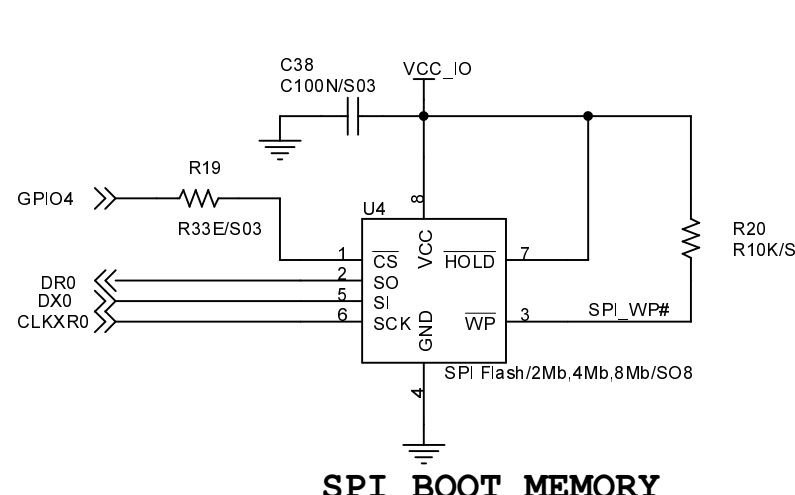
C38
C100N/S03

VCC_IO

R19
GPIO4
R33E/S03

U4
8
VCC
1 $\overline{CS}$
2 SO
5 SI
6 SCK
GND
$\overline{HOLD}$ 7
$\overline{WP}$ 3
SPI_WP#

R20
R10K/S

DR0
DX0
CLKXR0

SPI Flash/2Mb,4Mb,8Mb/SO8

4

SPI BOOT MEMORY